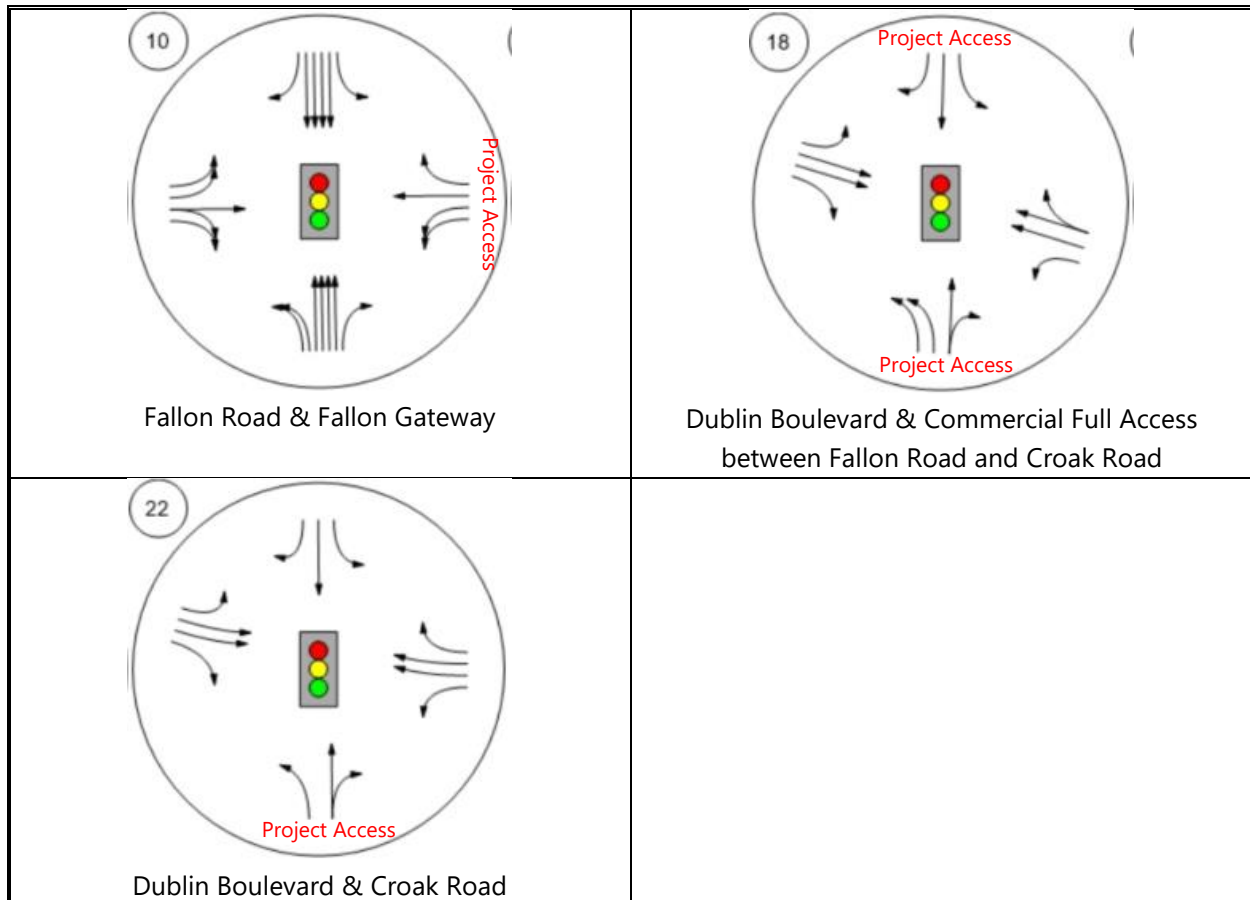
| 10<br>Project Access<br>Fallon Road & Fallon Gateway | 18<br>Project Access<br>Project Access<br>Dublin Boulevard & Commercial Full Access between Fallon Road and Croak Road |
|---|---|
| 22<br>Project Access<br>Dublin Boulevard & Croak Road | |